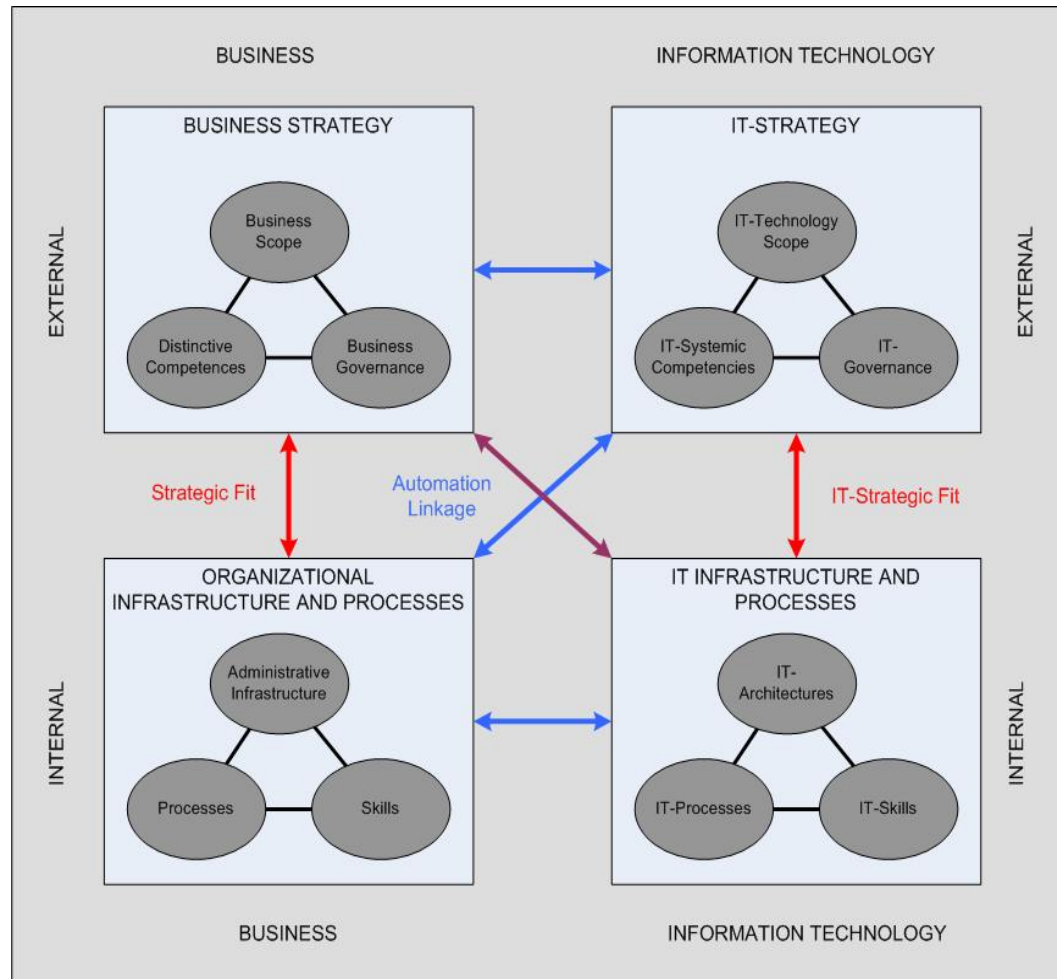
BUSINESS

INFORMATION TECHNOLOGY

EXTERNAL

BUSINESS STRATEGY

Business Scope

Distinctive Competences

Business Governance

IT-STRATEGY

IT-Technology Scope

IT-Systemic Competencies

IT-Governance

EXTERNAL

Strategic Fit

Automation Linkage

IT-Strategic Fit

INTERNAL

ORGANIZATIONAL INFRASTRUCTURE AND PROCESSES

Administrative Infrastructure

Processes

Skills

IT INFRASTRUCTURE AND PROCESSES

IT-Architectures

IT-Processes

IT-Skills

INTERNAL

BUSINESS

INFORMATION TECHNOLOGY